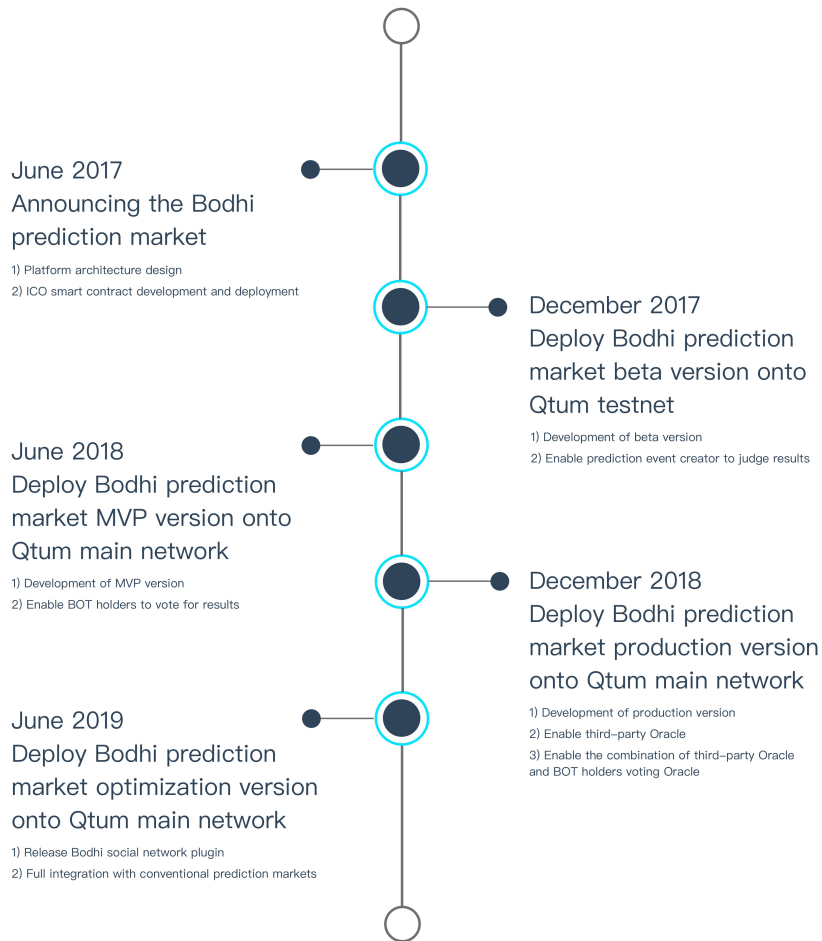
June 2017
Announcing the Bodhi prediction market

1) Platform architecture design
2) ICO smart contract development and deployment

December 2017
Deploy Bodhi prediction market beta version onto Qtum testnet

1) Development of beta version
2) Enable prediction event creator to judge results

June 2018
Deploy Bodhi prediction market MVP version onto Qtum main network

1) Development of MVP version
2) Enable BOT holders to vote for results

December 2018
Deploy Bodhi prediction market production version onto Qtum main network

1) Development of production version
2) Enable third-party Oracle
3) Enable the combination of third-party Oracle and BOT holders voting Oracle

June 2019
Deploy Bodhi prediction market optimization version onto Qtum main network

1) Release Bodhi social network plugin
2) Full integration with conventional prediction markets